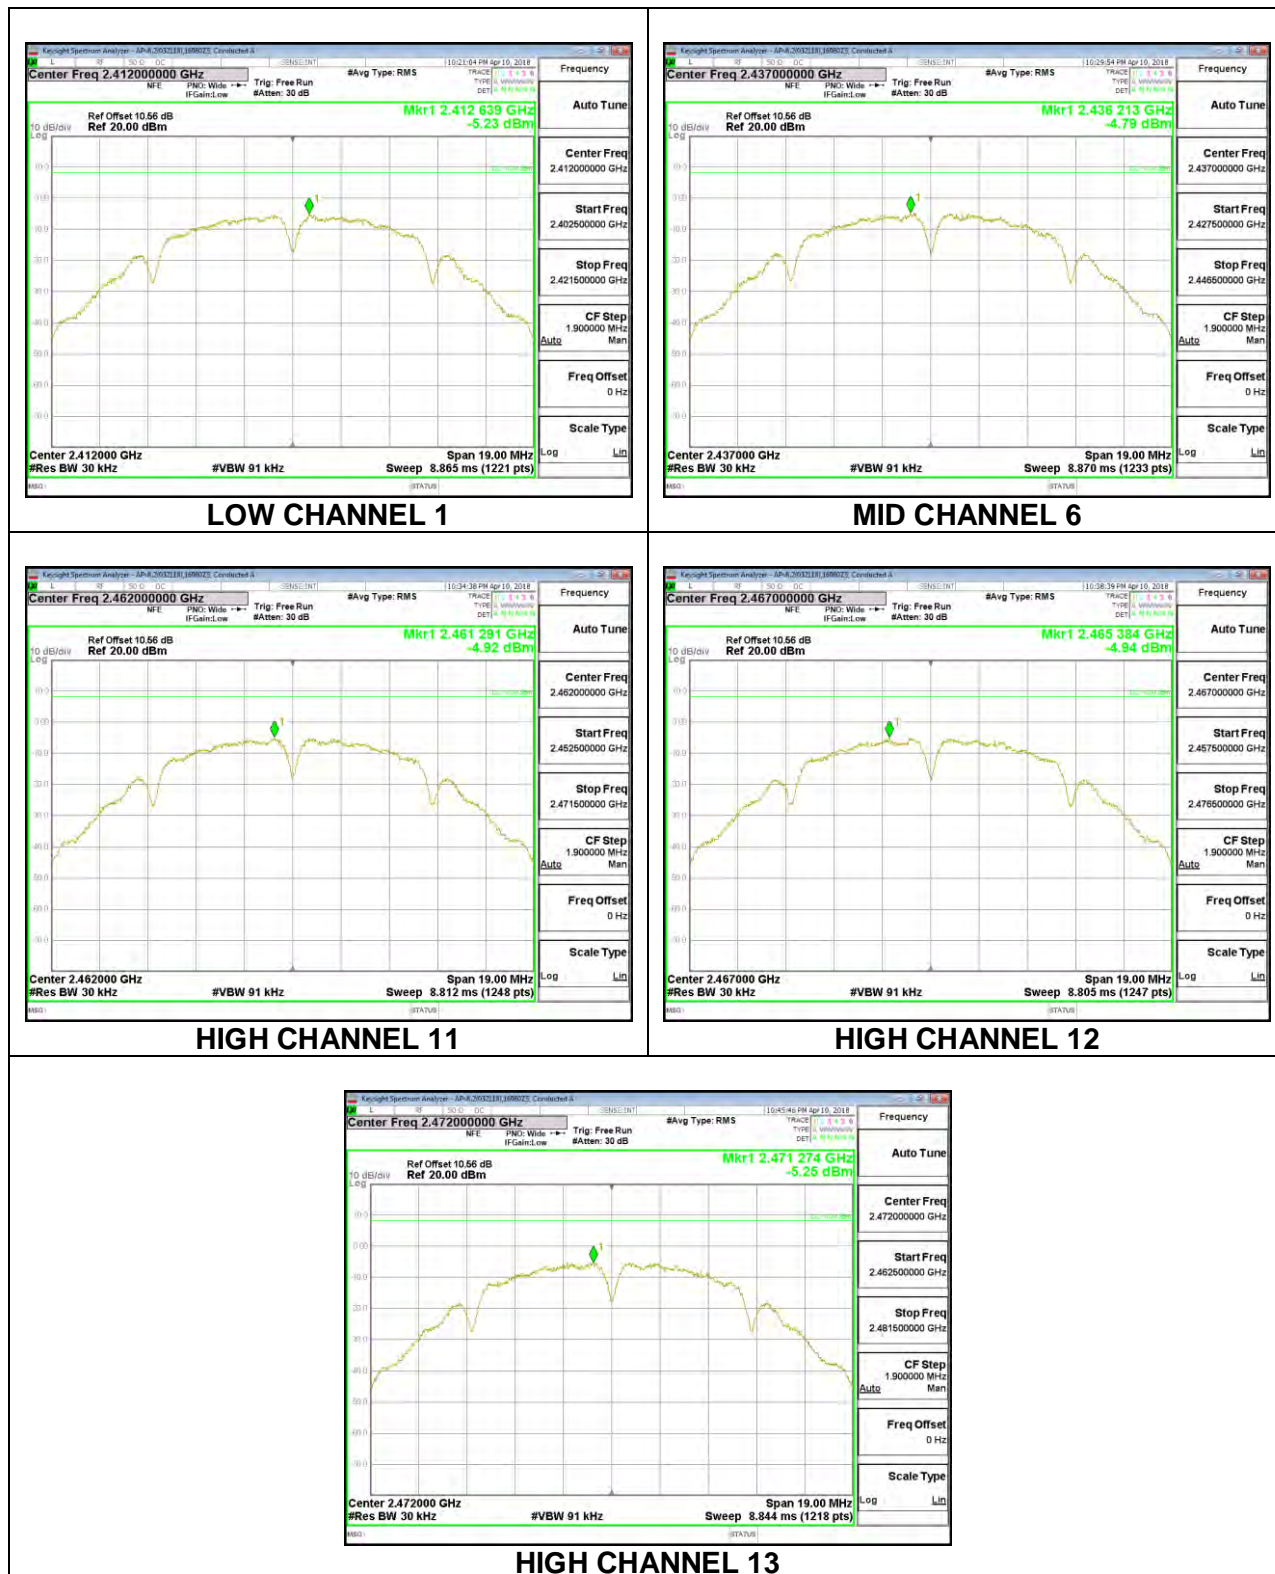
Keysight Spectrum Analyzer - AP-R,2032[18],16080Z3, Conducted A
Center Freq 2.412000000 GHz
NFE PNO: Wide IFGain:Low
Trig: Free Run #Atten: 30 dB
#Avg Type: RMS
10:21:04 PM Apr 10, 2018
TRACE 1 2 3 4 5 6 TYPE DET
Frequency
Auto Tune
Ref Offset 10.56 dB
10 dB/div Ref 20.00 dBm
Log
Mkr1 2.412 639 GHz
-5.23 dBm
Center Freq 2.412000000 GHz
Start Freq 2.402500000 GHz
Stop Freq 2.421500000 GHz
CF Step 1.900000 MHz Auto Man
Freq Offset 0 Hz
Scale Type Log Lin
Center 2.412000 GHz
#Res BW 30 kHz
#VBW 91 kHz
Span 19.00 MHz
Sweep 8.865 ms (1221 pts)
MSG STATUS

LOW CHANNEL 1

Keysight Spectrum Analyzer - AP-R,2032[18],16080Z3, Conducted A
Center Freq 2.437000000 GHz
NFE PNO: Wide IFGain:Low
Trig: Free Run #Atten: 30 dB
#Avg Type: RMS
10:29:54 PM Apr 10, 2018
Frequency
Auto Tune
Ref Offset 10.56 dB
10 dB/div Ref 20.00 dBm
Log
Mkr1 2.436 213 GHz
-4.79 dBm
Center Freq 2.437000000 GHz
Start Freq 2.427500000 GHz
Stop Freq 2.446500000 GHz
CF Step 1.900000 MHz Auto Man
Freq Offset 0 Hz
Scale Type Log Lin
Center 2.437000 GHz
#Res BW 30 kHz
#VBW 91 kHz
Span 19.00 MHz
Sweep 8.870 ms (1233 pts)
MSG STATUS

MID CHANNEL 6

Keysight Spectrum Analyzer - AP-R,2032[18],16080Z3, Conducted A
Center Freq 2.462000000 GHz
NFE PNO: Wide IFGain:Low
Trig: Free Run #Atten: 30 dB
#Avg Type: RMS
10:34:38 PM Apr 10, 2018
Frequency
Auto Tune
Ref Offset 10.56 dB
10 dB/div Ref 20.00 dBm
Log
Mkr1 2.461 281 GHz
-4.92 dBm
Center Freq 2.462000000 GHz
Start Freq 2.452500000 GHz
Stop Freq 2.471500000 GHz
CF Step 1.900000 MHz Auto Man
Freq Offset 0 Hz
Scale Type Log Lin
Center 2.462000 GHz
#Res BW 30 kHz
#VBW 91 kHz
Span 19.00 MHz
Sweep 8.812 ms (1248 pts)
MSG STATUS

HIGH CHANNEL 11

Keysight Spectrum Analyzer - AP-R,2032[18],16080Z3, Conducted A
Center Freq 2.467000000 GHz
NFE PNO: Wide IFGain:Low
Trig: Free Run #Atten: 30 dB
#Avg Type: RMS
10:38:39 PM Apr 10, 2018
Frequency
Auto Tune
Ref Offset 10.56 dB
10 dB/div Ref 20.00 dBm
Log
Mkr1 2.465 384 GHz
-4.94 dBm
Center Freq 2.467000000 GHz
Start Freq 2.457500000 GHz
Stop Freq 2.476500000 GHz
CF Step 1.900000 MHz Auto Man
Freq Offset 0 Hz
Scale Type Log Lin
Center 2.467000 GHz
#Res BW 30 kHz
#VBW 91 kHz
Span 19.00 MHz
Sweep 8.805 ms (1247 pts)
MSG STATUS

HIGH CHANNEL 12

Keysight Spectrum Analyzer - AP-R,2032[18],16080Z3, Conducted A
Center Freq 2.472000000 GHz
NFE PNO: Wide IFGain:Low
Trig: Free Run #Atten: 30 dB
#Avg Type: RMS
10:45:46 PM Apr 10, 2018
Frequency
Auto Tune
Ref Offset 10.56 dB
10 dB/div Ref 20.00 dBm
Log
Mkr1 2.471 274 GHz
-5.25 dBm
Center Freq 2.472000000 GHz
Start Freq 2.462500000 GHz
Stop Freq 2.481500000 GHz
CF Step 1.900000 MHz Auto Man
Freq Offset 0 Hz
Scale Type Log Lin
Center 2.472000 GHz
#Res BW 30 kHz
#VBW 91 kHz
Span 19.00 MHz
Sweep 8.844 ms (1218 pts)
MSG STATUS

HIGH CHANNEL 13